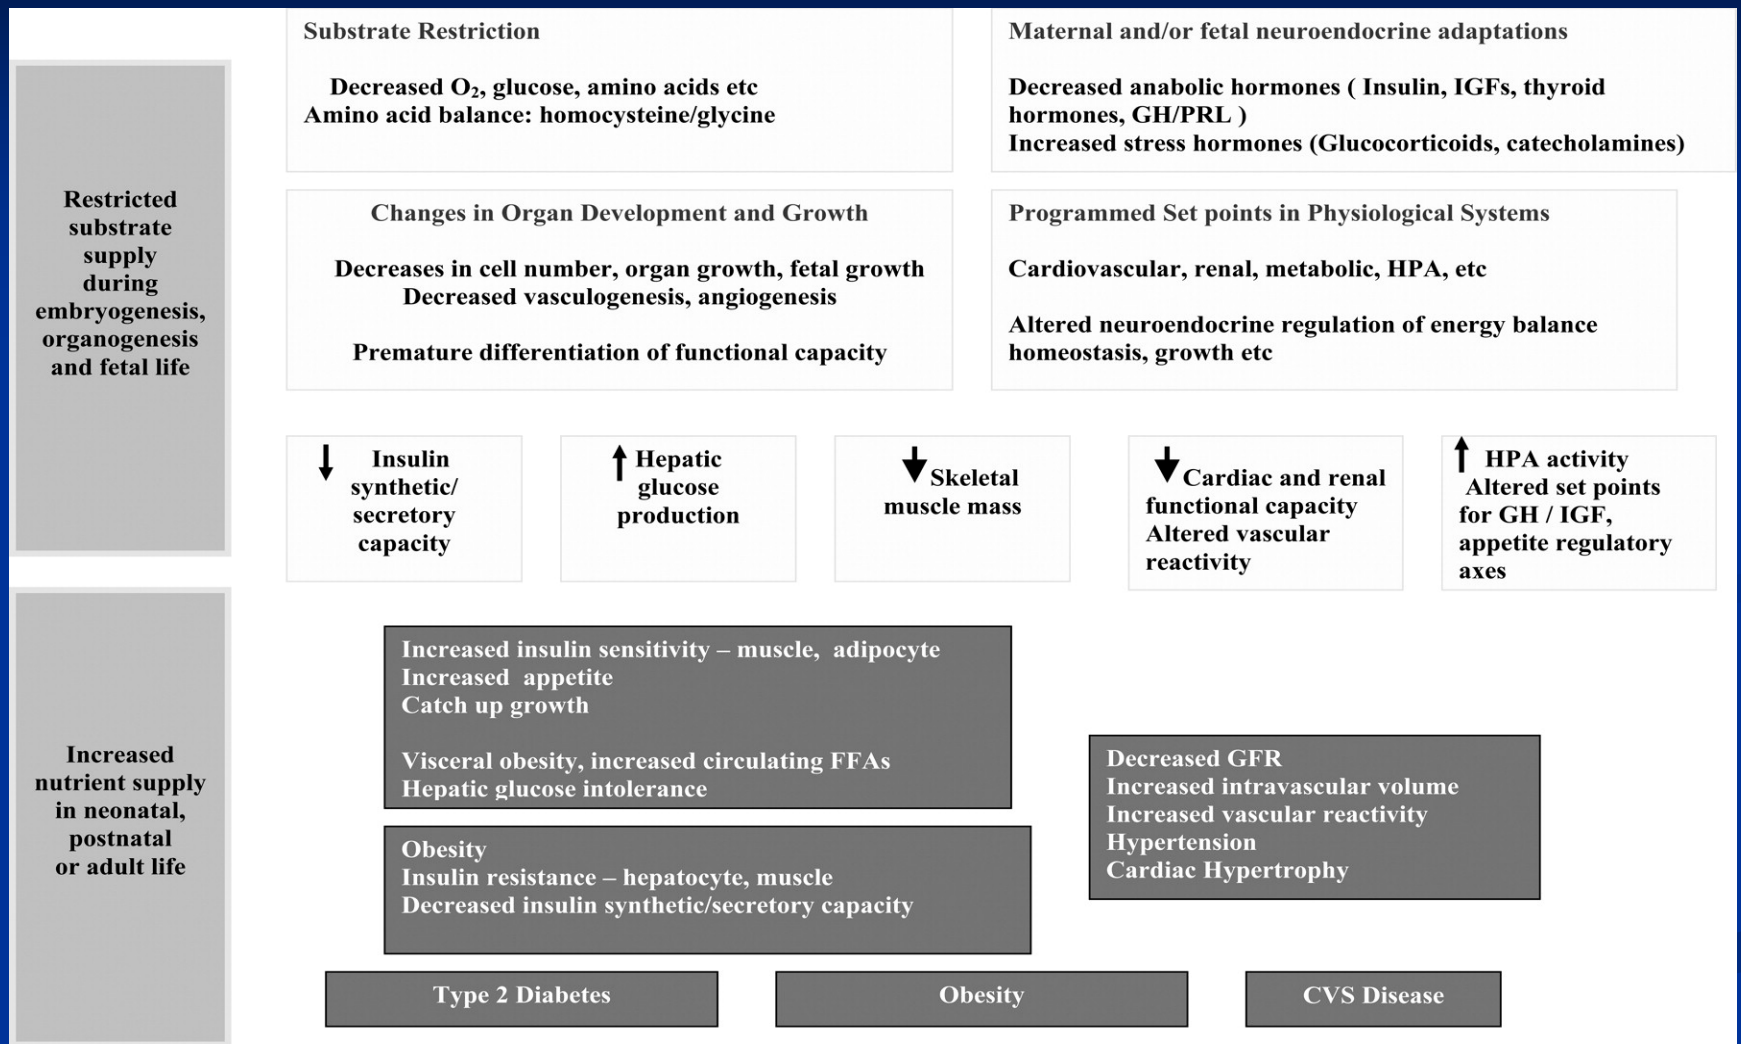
Restricted substrate supply during embryogenesis, organogenesis and fetal life

Substrate Restriction

Decreased $O_2$, glucose, amino acids etc
Amino acid balance: homocysteine/glycine

Maternal and/or fetal neuroendocrine adaptations

Decreased anabolic hormones ( Insulin, IGFs, thyroid hormones, GH/PRL )
Increased stress hormones (Glucocorticoids, catecholamines)

Changes in Organ Development and Growth

Decreases in cell number, organ growth, fetal growth
Decreased vasculogenesis, angiogenesis

Premature differentiation of functional capacity

Programmed Set points in Physiological Systems

Cardiovascular, renal, metabolic, HPA, etc

Altered neuroendocrine regulation of energy balance homeostasis, growth etc

↓ Insulin synthetic/ secretory capacity

↑ Hepatic glucose production

↓ Skeletal muscle mass

↓ Cardiac and renal functional capacity
Altered vascular reactivity

↑ HPA activity
Altered set points for GH / IGF, appetite regulatory axes

Increased nutrient supply in neonatal, postnatal or adult life

Increased insulin sensitivity – muscle, adipocyte
Increased appetite
Catch up growth

Visceral obesity, increased circulating FFAs
Hepatic glucose intolerance

Obesity
Insulin resistance – hepatocyte, muscle
Decreased insulin synthetic/secretory capacity

Decreased GFR
Increased intravascular volume
Increased vascular reactivity
Hypertension
Cardiac Hypertrophy

Type 2 Diabetes

Obesity

CVS Disease